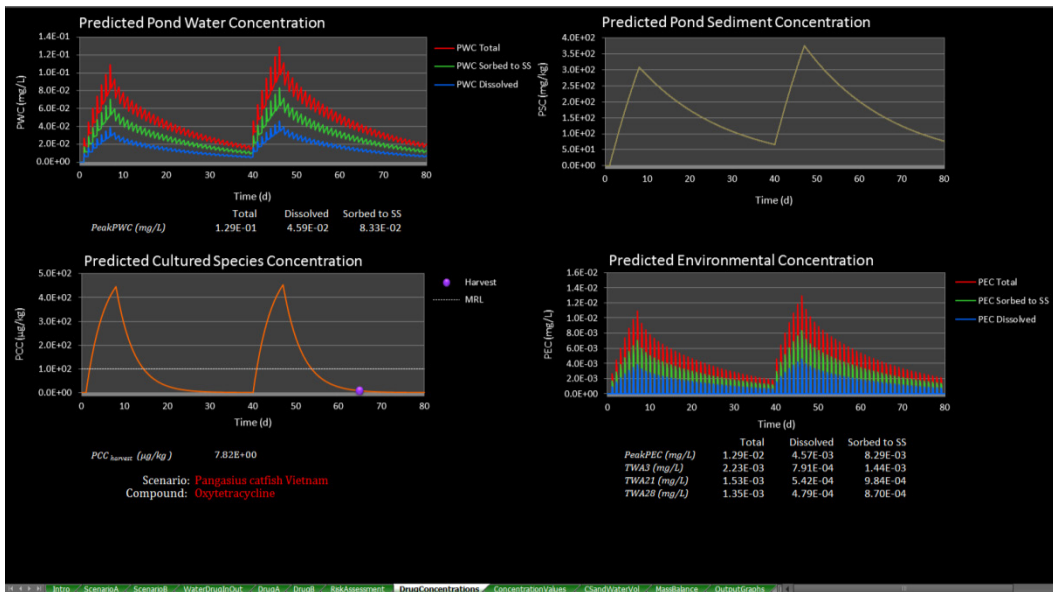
Predicted Pond Water Concentration

1.4E-01
1.2E-01
1.0E-01
8.0E-02
6.0E-02
4.0E-02
2.0E-02
0.0E+00

PWC (mg/L)

0 10 20 30 40 50 60 70 80

Time (d)

PWC Total
PWC Sorbed to SS
PWC Dissolved

| | Total | Dissolved | Sorbed to SS |
|---|---|---|---|
| PeakPWC (mg/L) | 1.29E-01 | 4.59E-02 | 8.33E-02 |

Predicted Pond Sediment Concentration

4.0E+02
3.5E+02
3.0E+02
2.5E+02
2.0E+02
1.5E+02
1.0E+02
5.0E+01
0.0E+00

PSC (mg/kg)

0 10 20 30 40 50 60 70 80

Time (d)

Predicted Cultured Species Concentration

5.0E+02
4.0E+02
3.0E+02
2.0E+02
1.0E+02
0.0E+00

PCC (µg/kg)

0 10 20 30 40 50 60 70 80

Time (d)

Harvest
MRL

$PCC_{harvest}$ (µg/kg) 7.82E+00

Scenario: Pangasius catfish Vietnam
Compound: Oxytetracycline

Predicted Environmental Concentration

1.6E-02
1.4E-02
1.2E-02
1.0E-02
8.0E-03
6.0E-03
4.0E-03
2.0E-03
0.0E+00

PEC (mg/L)

0 10 20 30 40 50 60 70 80

Time (d)

PEC Total
PEC Sorbed to SS
PEC Dissolved

| | Total | Dissolved | Sorbed to SS |
|---|---|---|---|
| PeakPEC (mg/L) | 1.29E-02 | 4.57E-03 | 8.29E-03 |
| TWA3 (mg/L) | 2.23E-03 | 7.91E-04 | 1.44E-03 |
| TWA21 (mg/L) | 1.53E-03 | 5.42E-04 | 9.84E-04 |
| TWA28 (mg/L) | 1.35E-03 | 4.79E-04 | 8.70E-04 |

Intro | ScenarioA | ScenarioB | WaterDrugInOut | DrugA | DrugB | RiskAssessment | DrugConcentrations | ConcentrationValues | CSandWaterVol | MassBalance | OutputGraphs